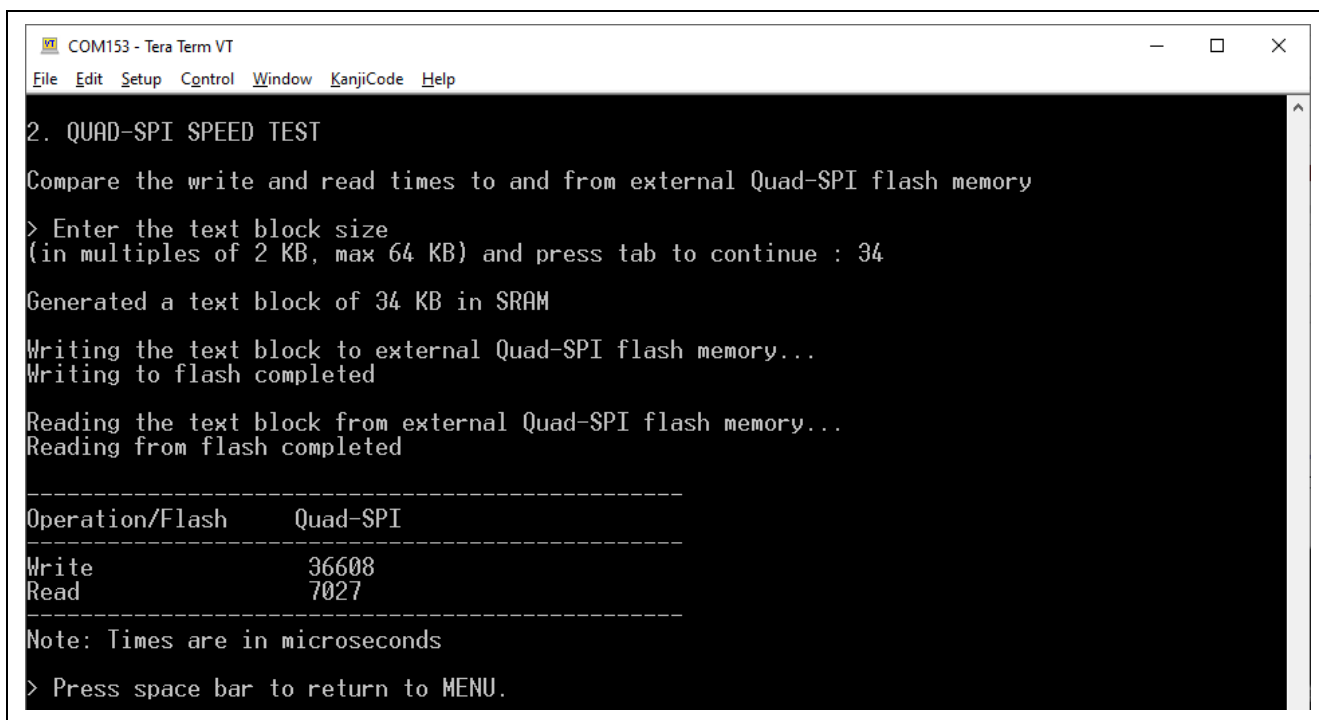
COM153 - Tera Term VT

File Edit Setup Control Window KanjiCode Help

2. QUAD-SPI SPEED TEST

Compare the write and read times to and from external Quad-SPI flash memory

> Enter the text block size
(in multiples of 2 KB, max 64 KB) and press tab to continue : 34

Generated a text block of 34 KB in SRAM

Writing the text block to external Quad-SPI flash memory...
Writing to flash completed

Reading the text block from external Quad-SPI flash memory...
Reading from flash completed

---------------------------------------------
Operation/Flash     Quad-SPI
---------------------------------------------
Write               36608
Read                7027
---------------------------------------------
Note: Times are in microseconds

> Press space bar to return to MENU.